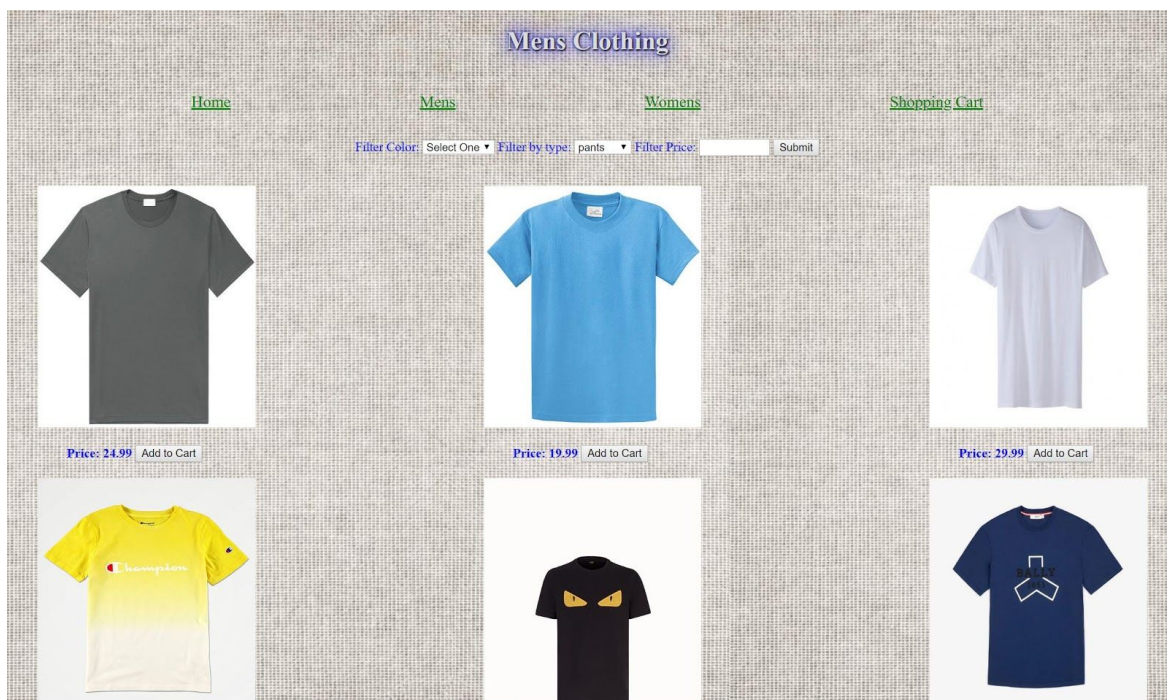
Mens Clothing

Home Mens Womens Shopping Cart

Filter Color: Select One ▾ Filter by type: pants ▾ Filter Price: Submit

Price: 24.99 Add to Cart

Price: 19.99 Add to Cart

Price: 29.99 Add to Cart

Champion

BALLY